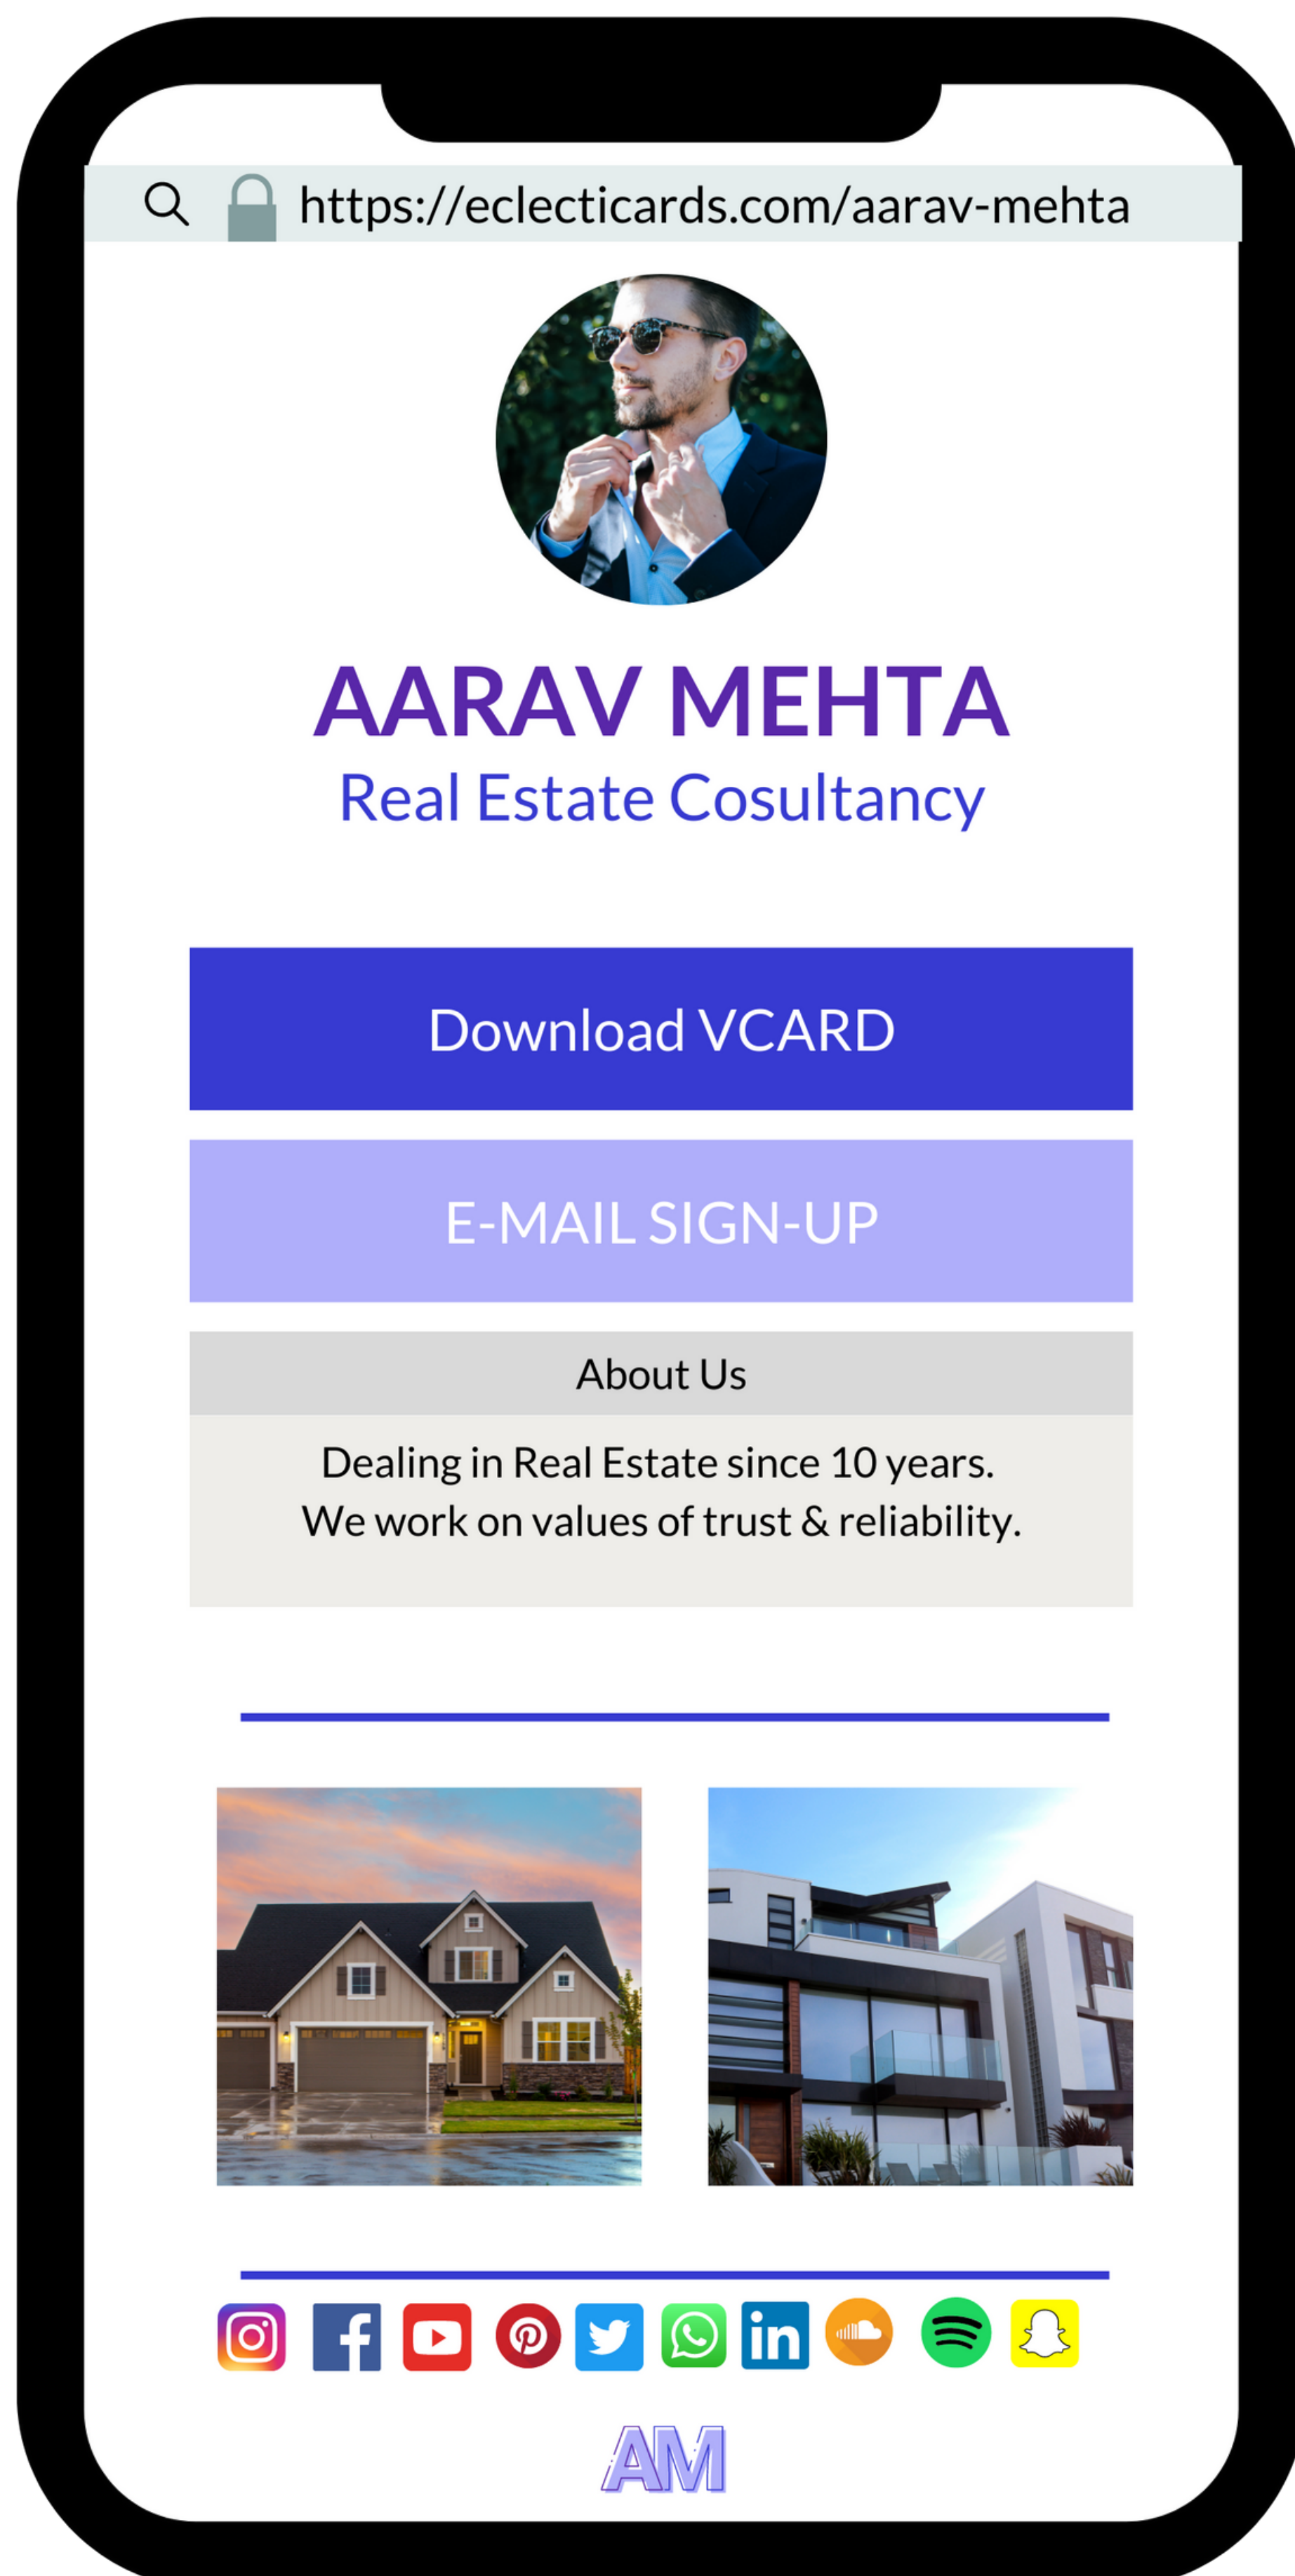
https://eclecticards.com/aarav-mehta

AARAV MEHTA
Real Estate Cosultancy

Download VCARD

E-MAIL SIGN-UP

About Us

Dealing in Real Estate since 10 years.
We work on values of trust & reliability.

AM